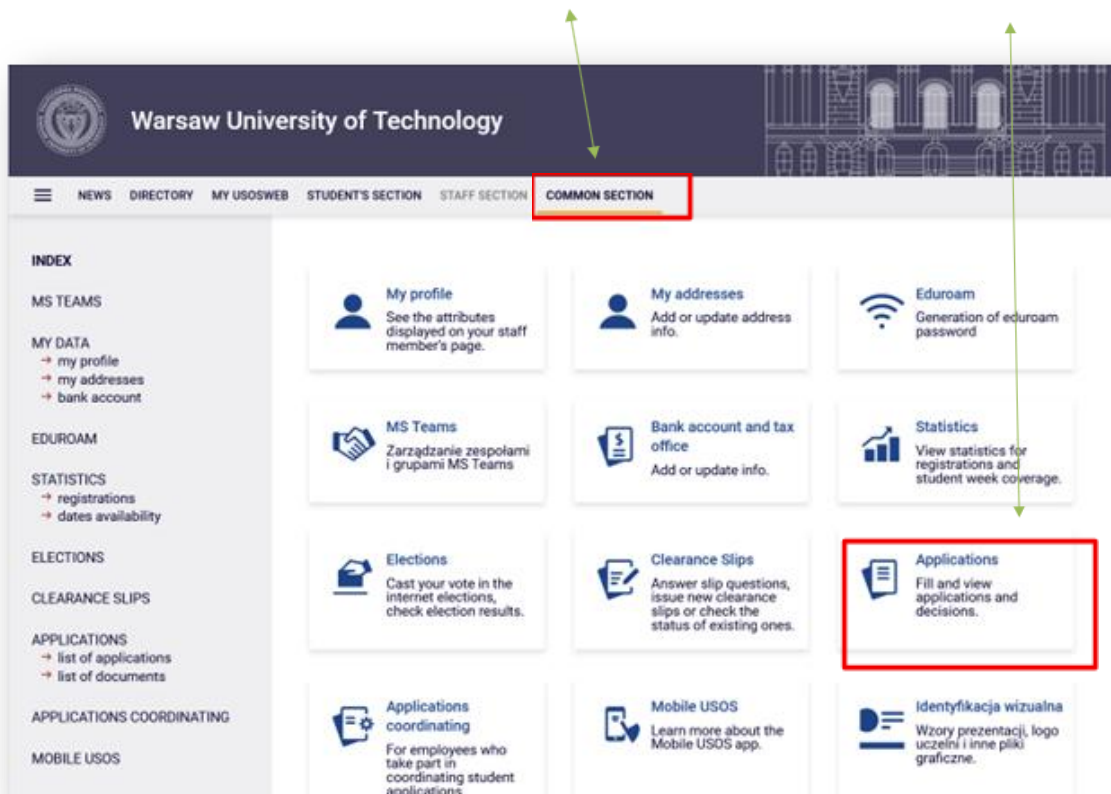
Warsaw University of Technology

NEWS DIRECTORY MY USOSWEB STUDENT'S SECTION STAFF SECTION COMMON SECTION

INDEX

MS TEAMS

MY DATA
→ my profile
→ my addresses
→ bank account

EDUROAM

STATISTICS
→ registrations
→ dates availability

ELECTIONS

CLEARANCE SLIPS

APPLICATIONS
→ list of applications
→ list of documents

APPLICATIONS COORDINATING

MOBILE USOS

My profile
See the attributes displayed on your staff member's page.

My addresses
Add or update address info.

Eduroam
Generation of eduroam password

MS Teams
Zarządzanie zespołami i grupami MS Teams

Bank account and tax office
Add or update info.

Statistics
View statistics for registrations and student week coverage.

Elections
Cast your vote in the internet elections, check election results.

Clearance Slips
Answer slip questions, issue new clearance slips or check the status of existing ones.

Applications
Fill and view applications and decisions.

Applications coordinating
For employees who take part in coordinating student applications.

Mobile USOS
Learn more about the Mobile USOS app.

Identyfikacja wizualna
Wzory prezentacji, logo uczelni i inne pliki graficzne.